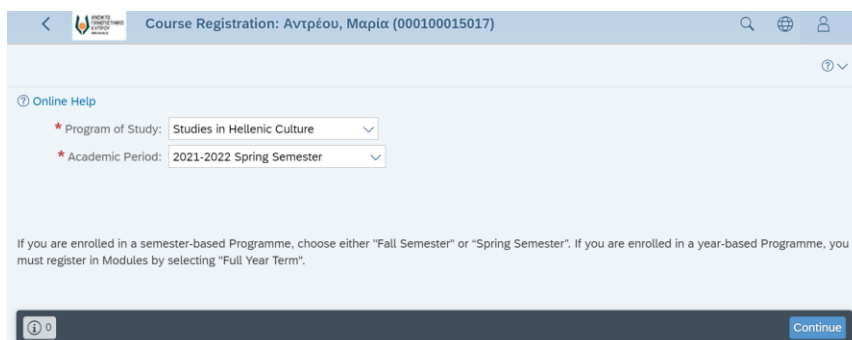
Course Registration: Αντρέου, Μαρία (000100015017)

Online Help

* Program of Study: Studies in Hellenic Culture

* Academic Period: 2021-2022 Spring Semester

If you are enrolled in a semester-based Programme, choose either "Fall Semester" or "Spring Semester". If you are enrolled in a year-based Programme, you must register in Modules by selecting "Full Year Term".

0

Continue